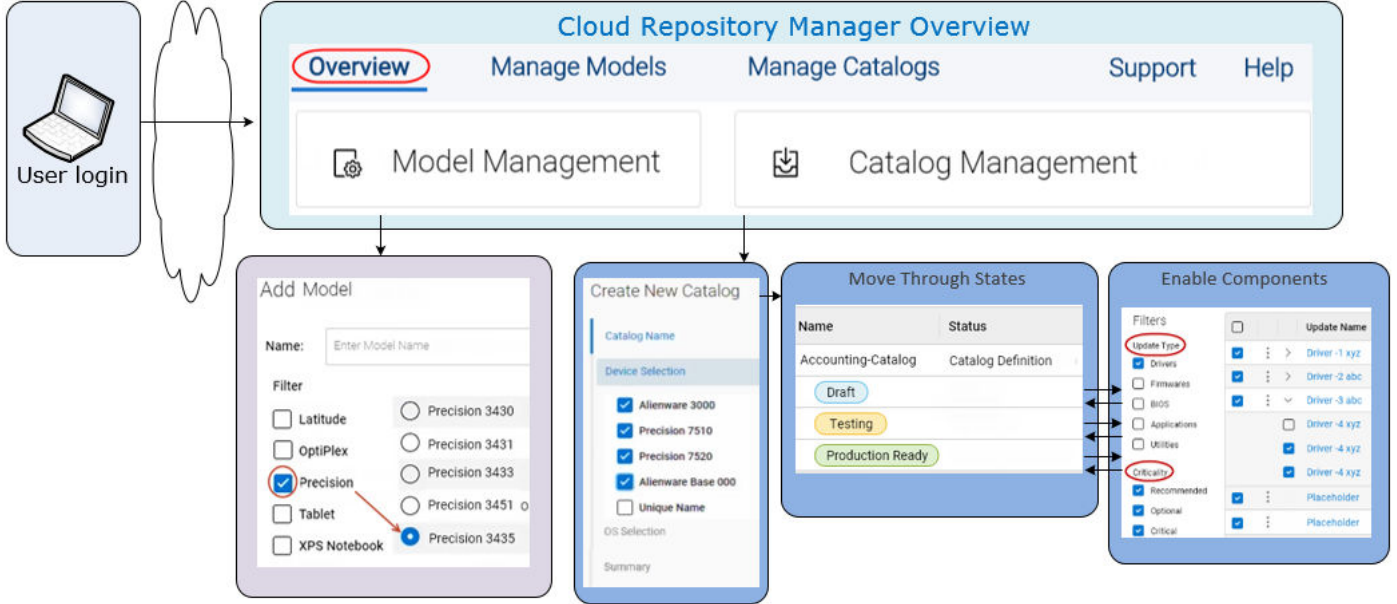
User login

Cloud Repository Manager Overview

Overview Manage Models Manage Catalogs Support Help

Model Management

Catalog Management

Add Model

Name: Enter Model Name

Filter

Latitude
OptiPlex
Precision
Tablet
XPS Notebook

Precision 3430
Precision 3431
Precision 3433
Precision 3451
Precision 3435

Create New Catalog

Catalog Name
Device Selection
Alienware 3000
Precision 7510
Precision 7520
Alienware Base 000
Unique Name
OS Selection
Summary

Move Through States

| Name | Status |
|---|---|
| Accounting-Catalog | Catalog Definition |
| Draft | |
| Testing | |
| Production Ready | |

Enable Components

Filters
Update Type
Drivers
Firmwares
BIOS
Applications
Utilities
Criticality
Recommended
Optional
Critical

Update Name
Driver -1 xyz
Driver -2 abc
Driver -3 abc
Driver -4 xyz
Driver -4 xyz
Driver -4 xyz
Placeholder
Placeholder